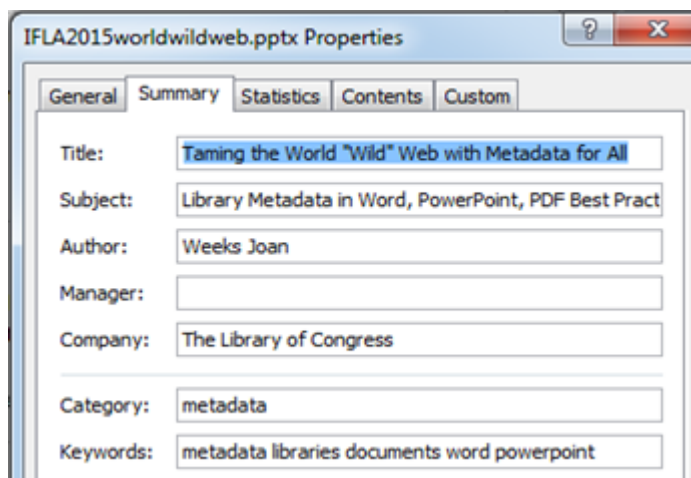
IFLA2015worldwildweb.pptx Properties

?

X

General | Summary | Statistics | Contents | Custom

Title: Taming the World "Wild" Web with Metadata for All

Subject: Library Metadata in Word, PowerPoint, PDF Best Pract

Author: Weeks Joan

Manager:

Company: The Library of Congress

Category: metadata

Keywords: metadata libraries documents word powerpoint